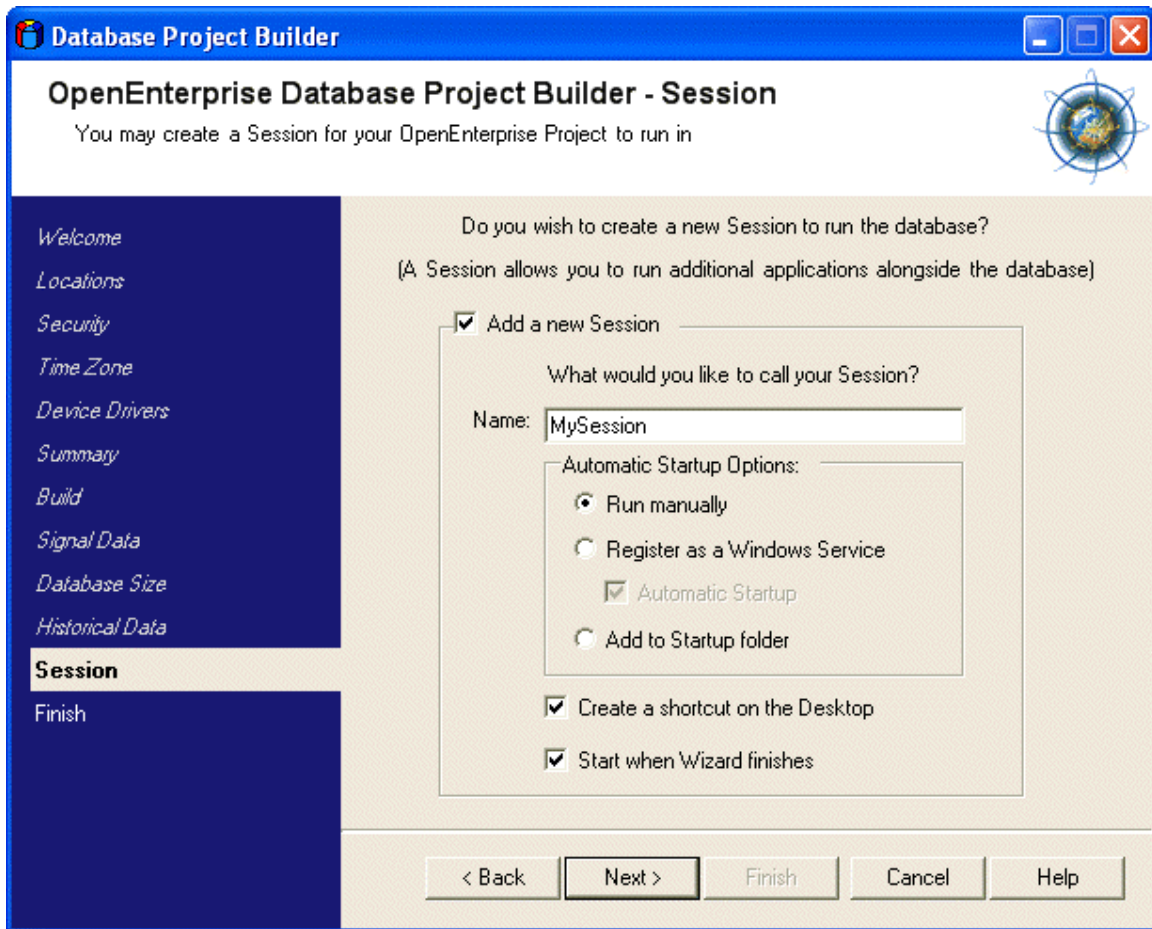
Database Project Builder

OpenEnterprise Database Project Builder - Session

You may create a Session for your OpenEnterprise Project to run in

Welcome
Locations
Security
Time Zone
Device Drivers
Summary
Build
Signal Data
Database Size
Historical Data
Session
Finish

Do you wish to create a new Session to run the database?

(A Session allows you to run additional applications alongside the database)

Add a new Session

What would you like to call your Session?

Name: MySession

Automatic Startup Options:

Run manually

Register as a Windows Service

Automatic Startup

Add to Startup folder

Create a shortcut on the Desktop

Start when Wizard finishes

< Back
Next >
Finish
Cancel
Help